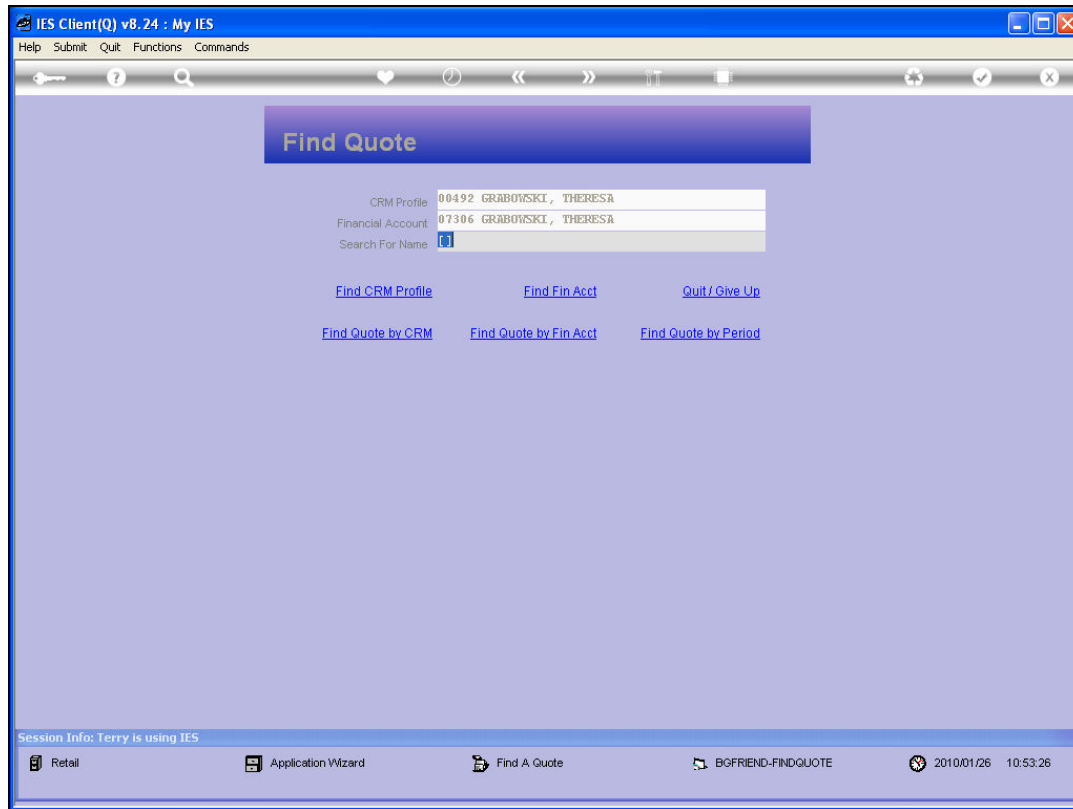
IES Client(Q) v8.24 : My IES

Help Submit Quit Functions Commands

Find Quote

CRM Profile 00492 GRABOWSKI, THERESA

Financial Account 07306 GRABOWSKI, THERESA

Search For Name [ ]

Find CRM Profile

Find Fin Acct

Quit / Give Up

Find Quote by CRM

Find Quote by Fin Acct

Find Quote by Period

Session Info: Terry is using IES

Retail

Application Wizard

Find A Quote

BGFRIEND-FINDQUOTE

2010/01/26 10:53:26